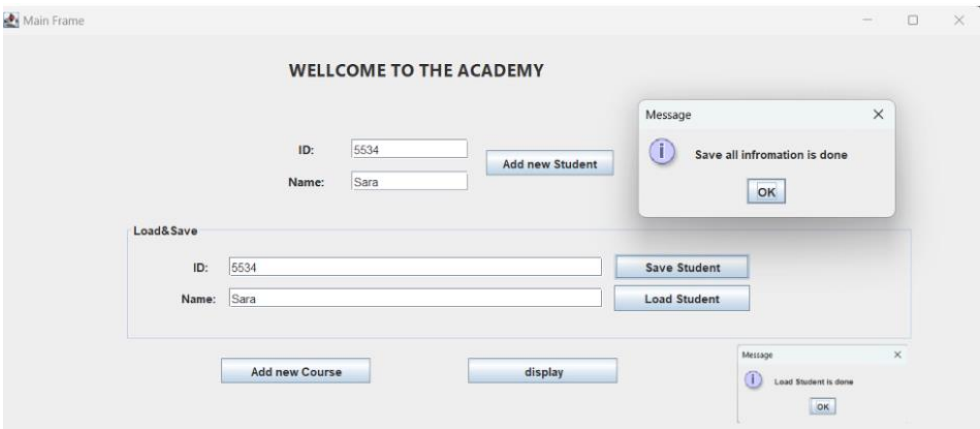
Main Frame

WELLCOME TO THE ACADEMY

ID: 5534
Name: Sara
Add new Student

Message
Save all infromation is done
OK

Load&Save
ID: 5534
Save Student
Name: Sara
Load Student

Add new Course
display

Message
Load Student is done
OK